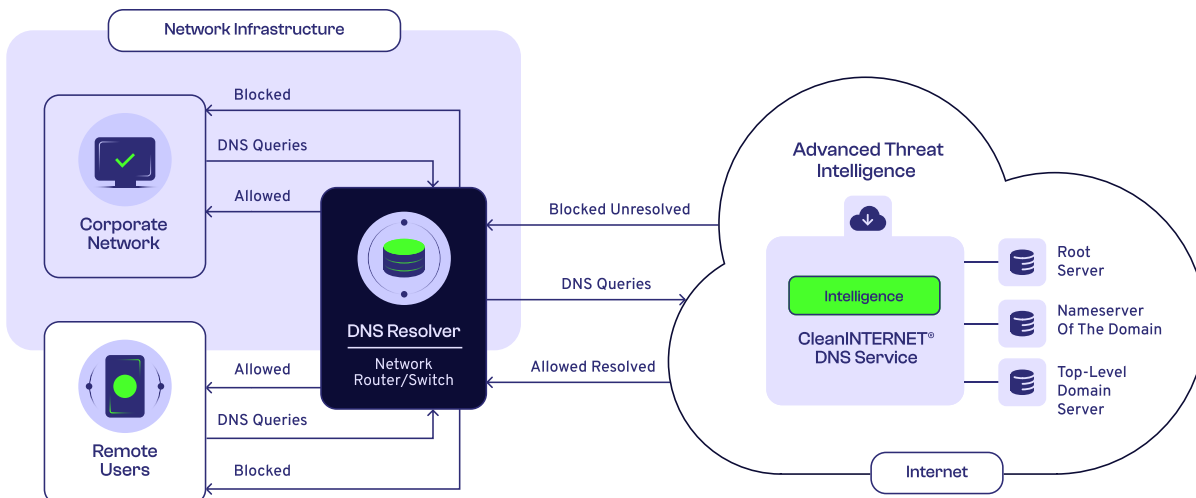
Network Infrastructure

Blocked

DNS Queries

Allowed

Corporate Network

DNS Resolver

Network Router/Switch

Allowed

DNS Queries

Blocked

Remote Users

Blocked Unresolved

DNS Queries

Allowed Resolved

Advanced Threat Intelligence

Intelligence

CleanINTERNET® DNS Service

Root Server

Nameserver Of The Domain

Top-Level Domain Server

Internet